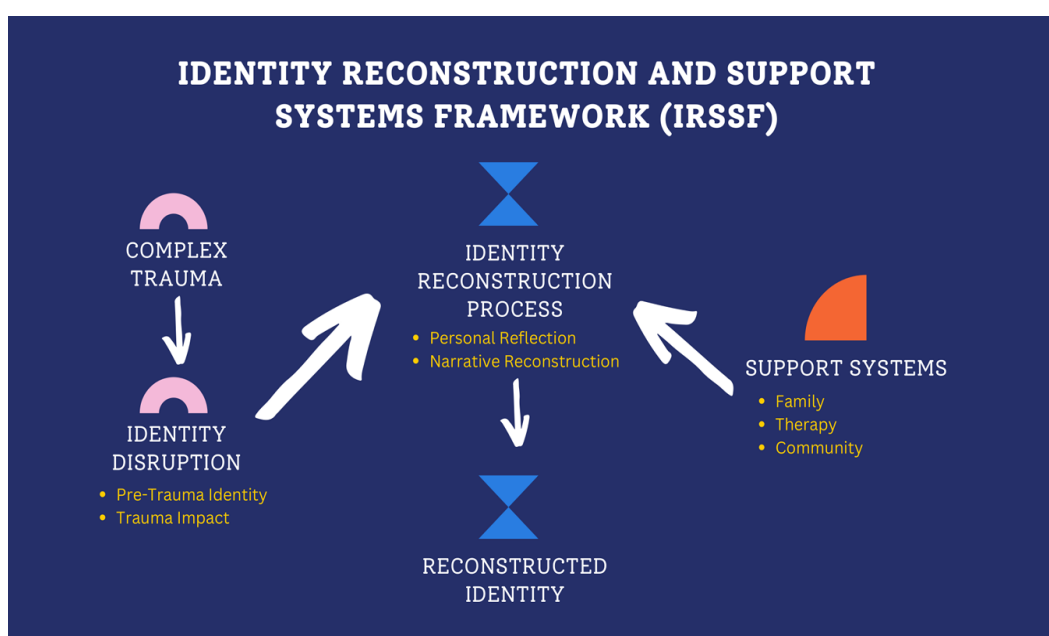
IDENTITY RECONSTRUCTION AND SUPPORT SYSTEMS FRAMEWORK (IRSSF)

COMPLEX TRAUMA

IDENTITY DISRUPTION
- Pre-Trauma Identity
- Trauma Impact

IDENTITY RECONSTRUCTION PROCESS
- Personal Reflection
- Narrative Reconstruction

SUPPORT SYSTEMS
- Family
- Therapy
- Community

RECONSTRUCTED IDENTITY